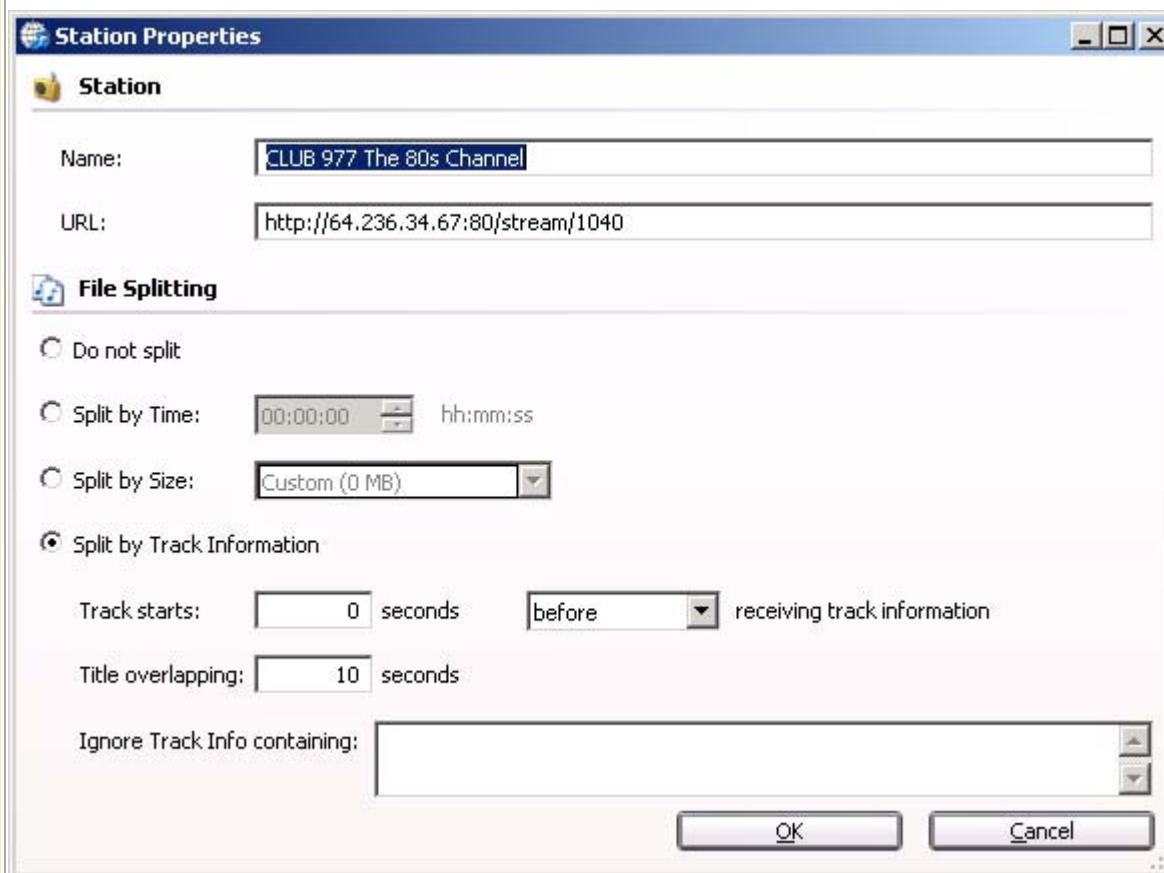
Station Properties

Station

Name: CLUB 977 The 80s Channel

URL: http://64.236.34.67:80/stream/1040

File Splitting

Do not split

Split by Time: 00:00:00 hh:mm:ss

Split by Size: Custom (0 MB)

Split by Track Information

Track starts: 0 seconds before receiving track information

Title overlapping: 10 seconds

Ignore Track Info containing:

OK Cancel